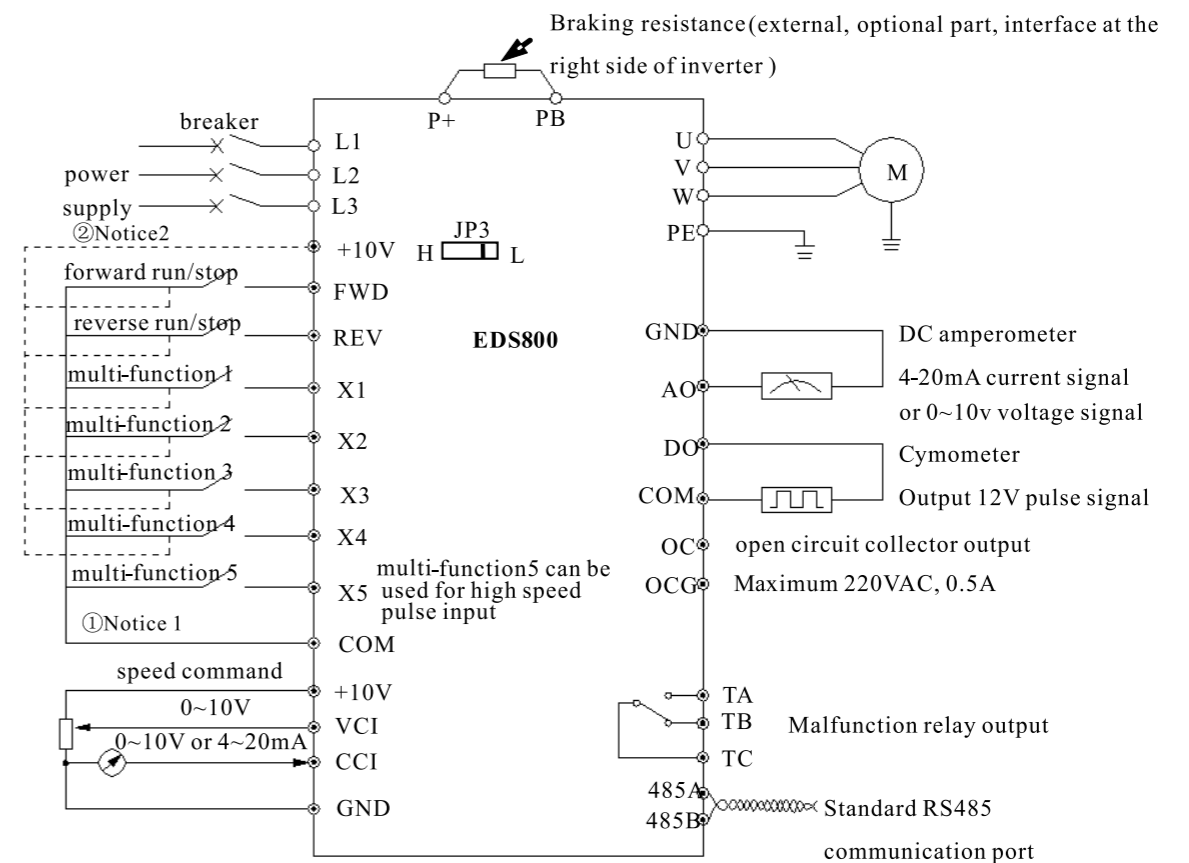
Braking resistance(external, optional part, interface at the right side of inverter )

P+
PB

breaker
power
supply
L1
L2
L3
U
V
W
M
②Notice2
+10V
JP3
H
L
PE
forward run/stop
FWD
reverse run/stop
REV
EDS800
GND
DC amperometer
multi-function 1
X1
AO
4-20mA current signal
or 0~10v voltage signal
multi-function 2
X2
DO
Cymometer
multi-function 3
X3
COM
Output 12V pulse signal
multi-function 4
X4
OC
open circuit collector output
multi-function 5
X5
multi-function5 can be used for high speed pulse input
OCG
Maximum 220VAC, 0.5A
①Notice 1
COM
speed command
+10V
TA
0~10V
VCI
TB
Malfunction relay output
0~10V or 4~20mA
CCI
TC
GND
485A
485B
Standard RS485 communication port